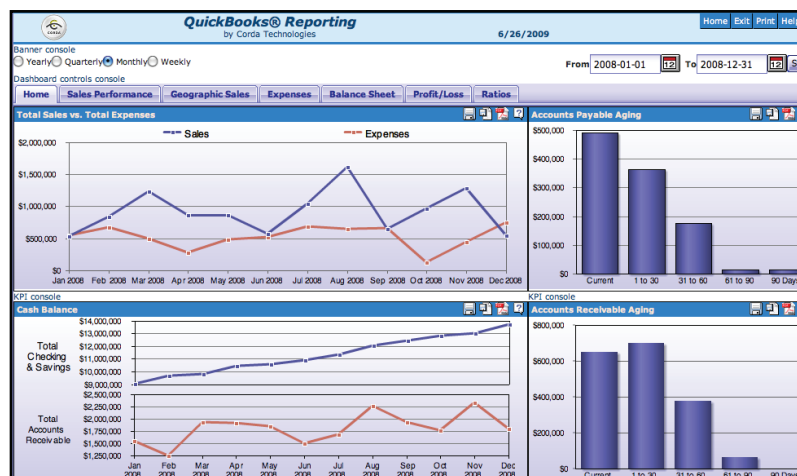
CORDA

QuickBooks® Reporting
by Corda Technologies

6/26/2009

Home Exit Print Hel

Banner console
Yearly Quarterly Monthly Weekly

Dashboard controls console

From 2008-01-01 To 2008-12-31

Home Sales Performance Geographic Sales Expenses Balance Sheet Profit/Loss Ratios

Total Sales vs. Total Expenses

Sales Expenses

$2,000,000
$1,500,000
$1,000,000
$500,000
$0

Jan 2008 Feb 2008 Mar 2008 Apr 2008 May 2008 Jun 2008 Jul 2008 Aug 2008 Sep 2008 Oct 2008 Nov 2008 Dec 2008

Accounts Payable Aging

$500,000
$400,000
$300,000
$200,000
$100,000
$0

Current 1 to 30 31 to 60 61 to 90 90 Day

KPI console

Cash Balance

Total Checking & Savings

$14,000,000
$13,000,000
$12,000,000
$11,000,000
$10,000,000
$9,000,000

Total Accounts Receivable

$2,500,000
$2,250,000
$2,000,000
$1,750,000
$1,500,000
$1,250,000

Jan 2008 Feb 2008 Mar 2008 Apr 2008 May 2008 Jun 2008 Jul 2008 Aug 2008 Sep 2008 Oct 2008 Nov 2008 Dec 2008

KPI console

Accounts Receivable Aging

$800,000
$600,000
$400,000
$200,000
$0

Current 1 to 30 31 to 60 61 to 90 90 Day